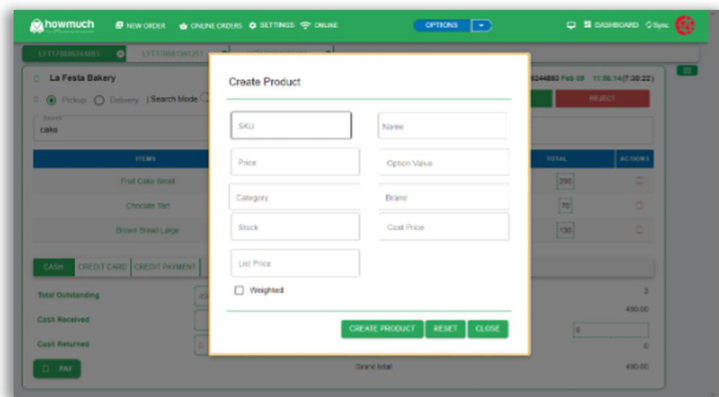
howmuch NEW ORDER ONLINE ORDERS SETTINGS ONLINE OPTIONS DASHBOARD Sync

LYT17885724481 LYT17885136251

La Festa Bakery

Pickup Delivery | Search Mode

cake

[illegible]244893 Feb 08 11:38:14(7:30:22)

REJECT

| ITEMS | TOTAL | ACTIONS |
|---|---|---|
| Fruit Cake Small | 290 | |
| Chocolate Tart | 70 | |
| Brown Bread Large | 130 | |

CASH CREDIT CARD CREDIT PAYMENT

Total Outstanding 0

Cash Received 490.00

Cash Returned 0

PAY Grand total 490.00

Create Product

SKU

Name

Price

Option Value

Category

Brand

Stock

Cost Price

List Price

Weighted

CREATE PRODUCT RESET CLOSE